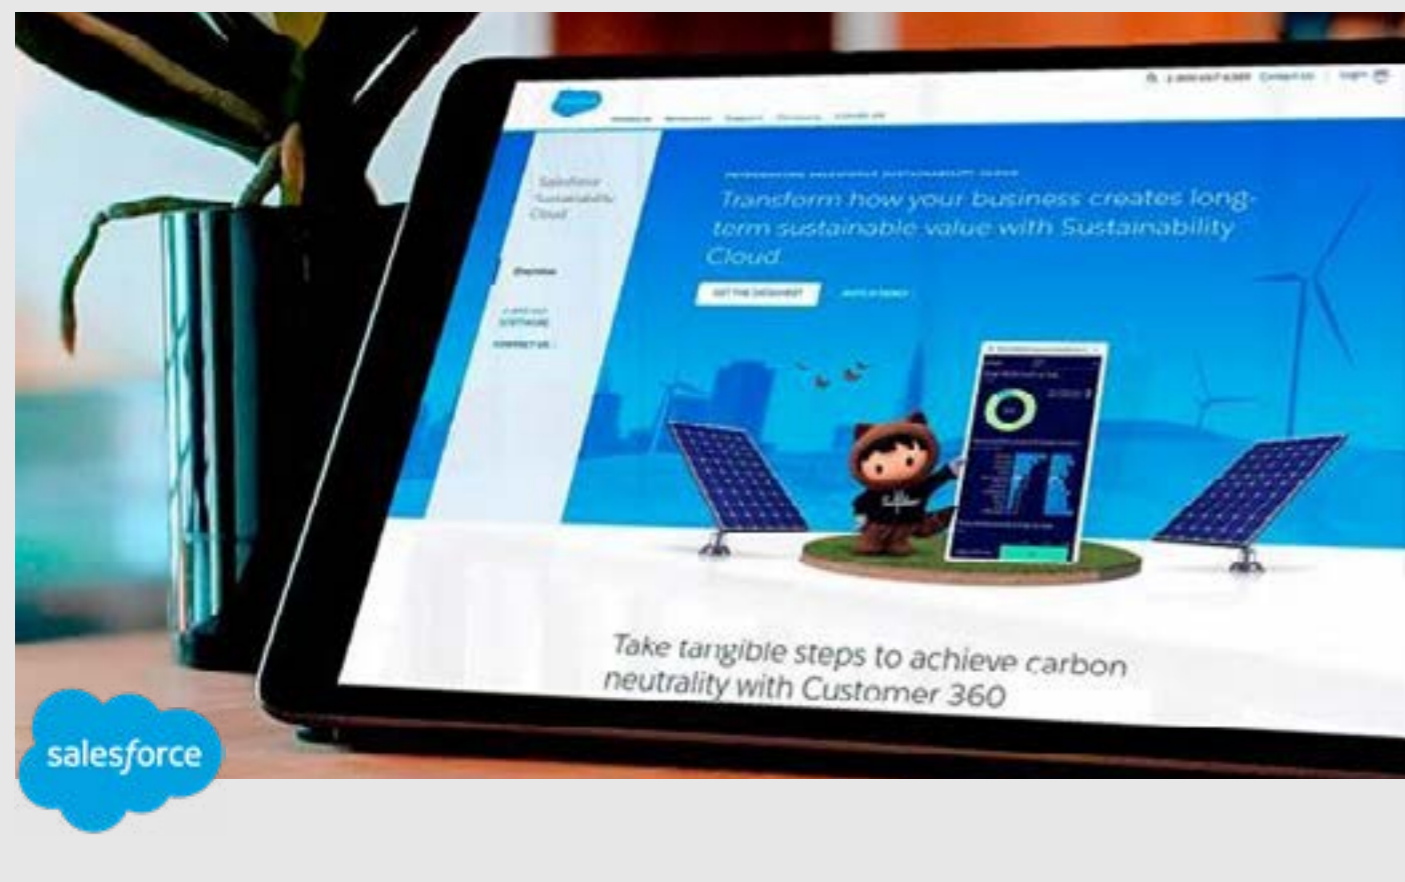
Salesforce Sustainability Cloud

Overview

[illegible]

CONTACT US

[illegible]

Transform how your business creates long-term sustainable value with Sustainability Cloud.

GET THE DATASHEET

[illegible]

Take tangible steps to achieve carbon neutrality with Customer 360

salesforce